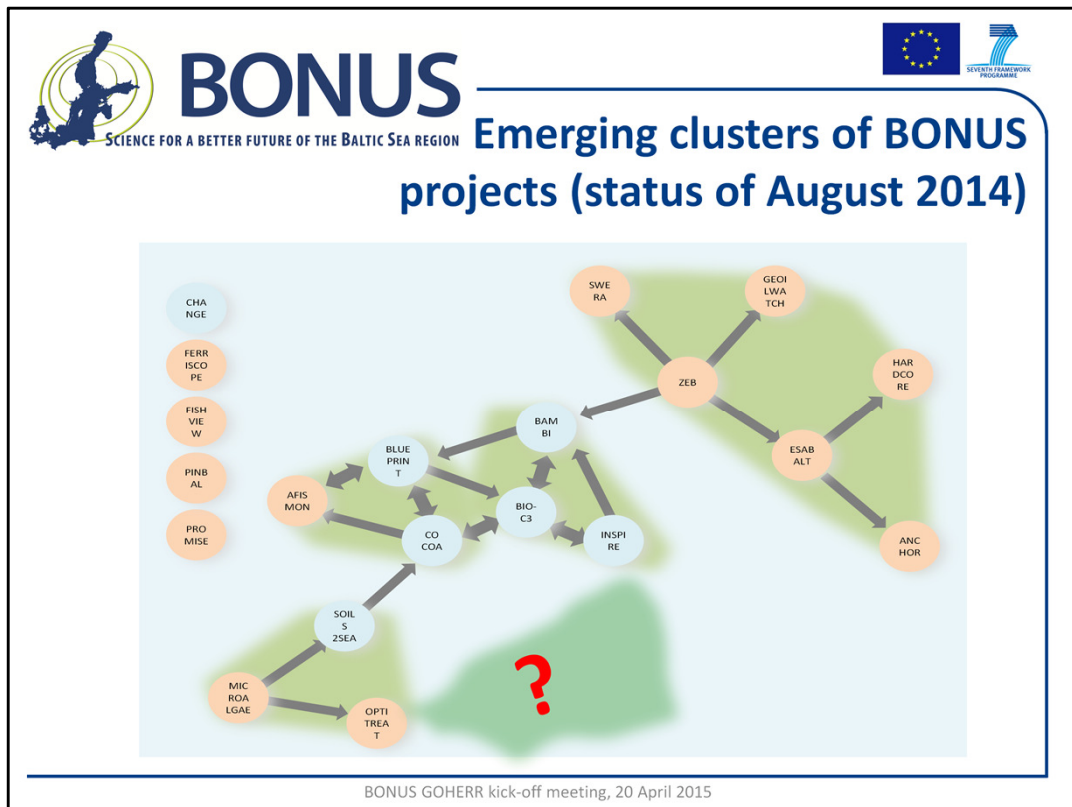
BONUS
SCIENCE FOR A BETTER FUTURE OF THE BALTIC SEA REGION

SEVENTH FRAMEWORK PROGRAMME

Emerging clusters of BONUS projects (status of August 2014)

CHANGE

FERRISCOPE

FISHVIEW

PINBAL

PROMISE

SWERA

GEOILWATCH

ZEB

HARDCORE

BAMBI

ESABALT

BLUEPRINT

AFISMON

BIO-C3

COCOA

INSPIRE

ANCHOR

SOILS2SEA

MICROALGAE

OPTITREAT

?

BONUS GOHERR kick-off meeting, 20 April 2015